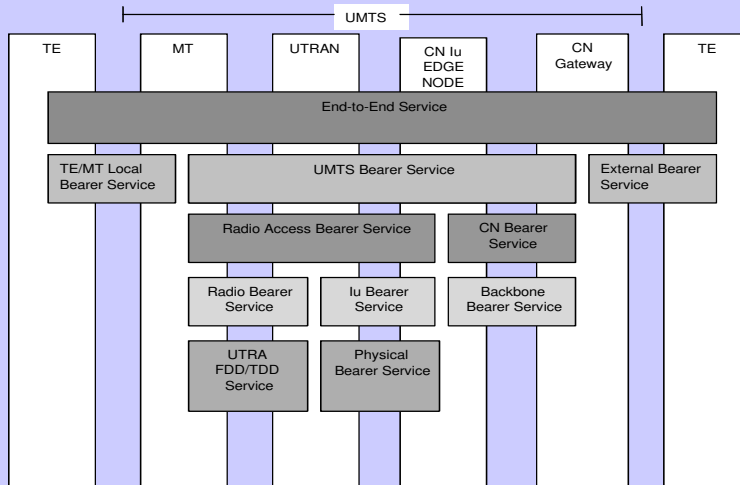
UMTS

TE

MT

UTRAN

CN Iu EDGE NODE

CN Gateway

TE

End-to-End Service

TE/MT Local Bearer Service

UMTS Bearer Service

External Bearer Service

Radio Access Bearer Service

CN Bearer Service

Radio Bearer Service

Iu Bearer Service

Backbone Bearer Service

UTRA FDD/TDD Service

Physical Bearer Service